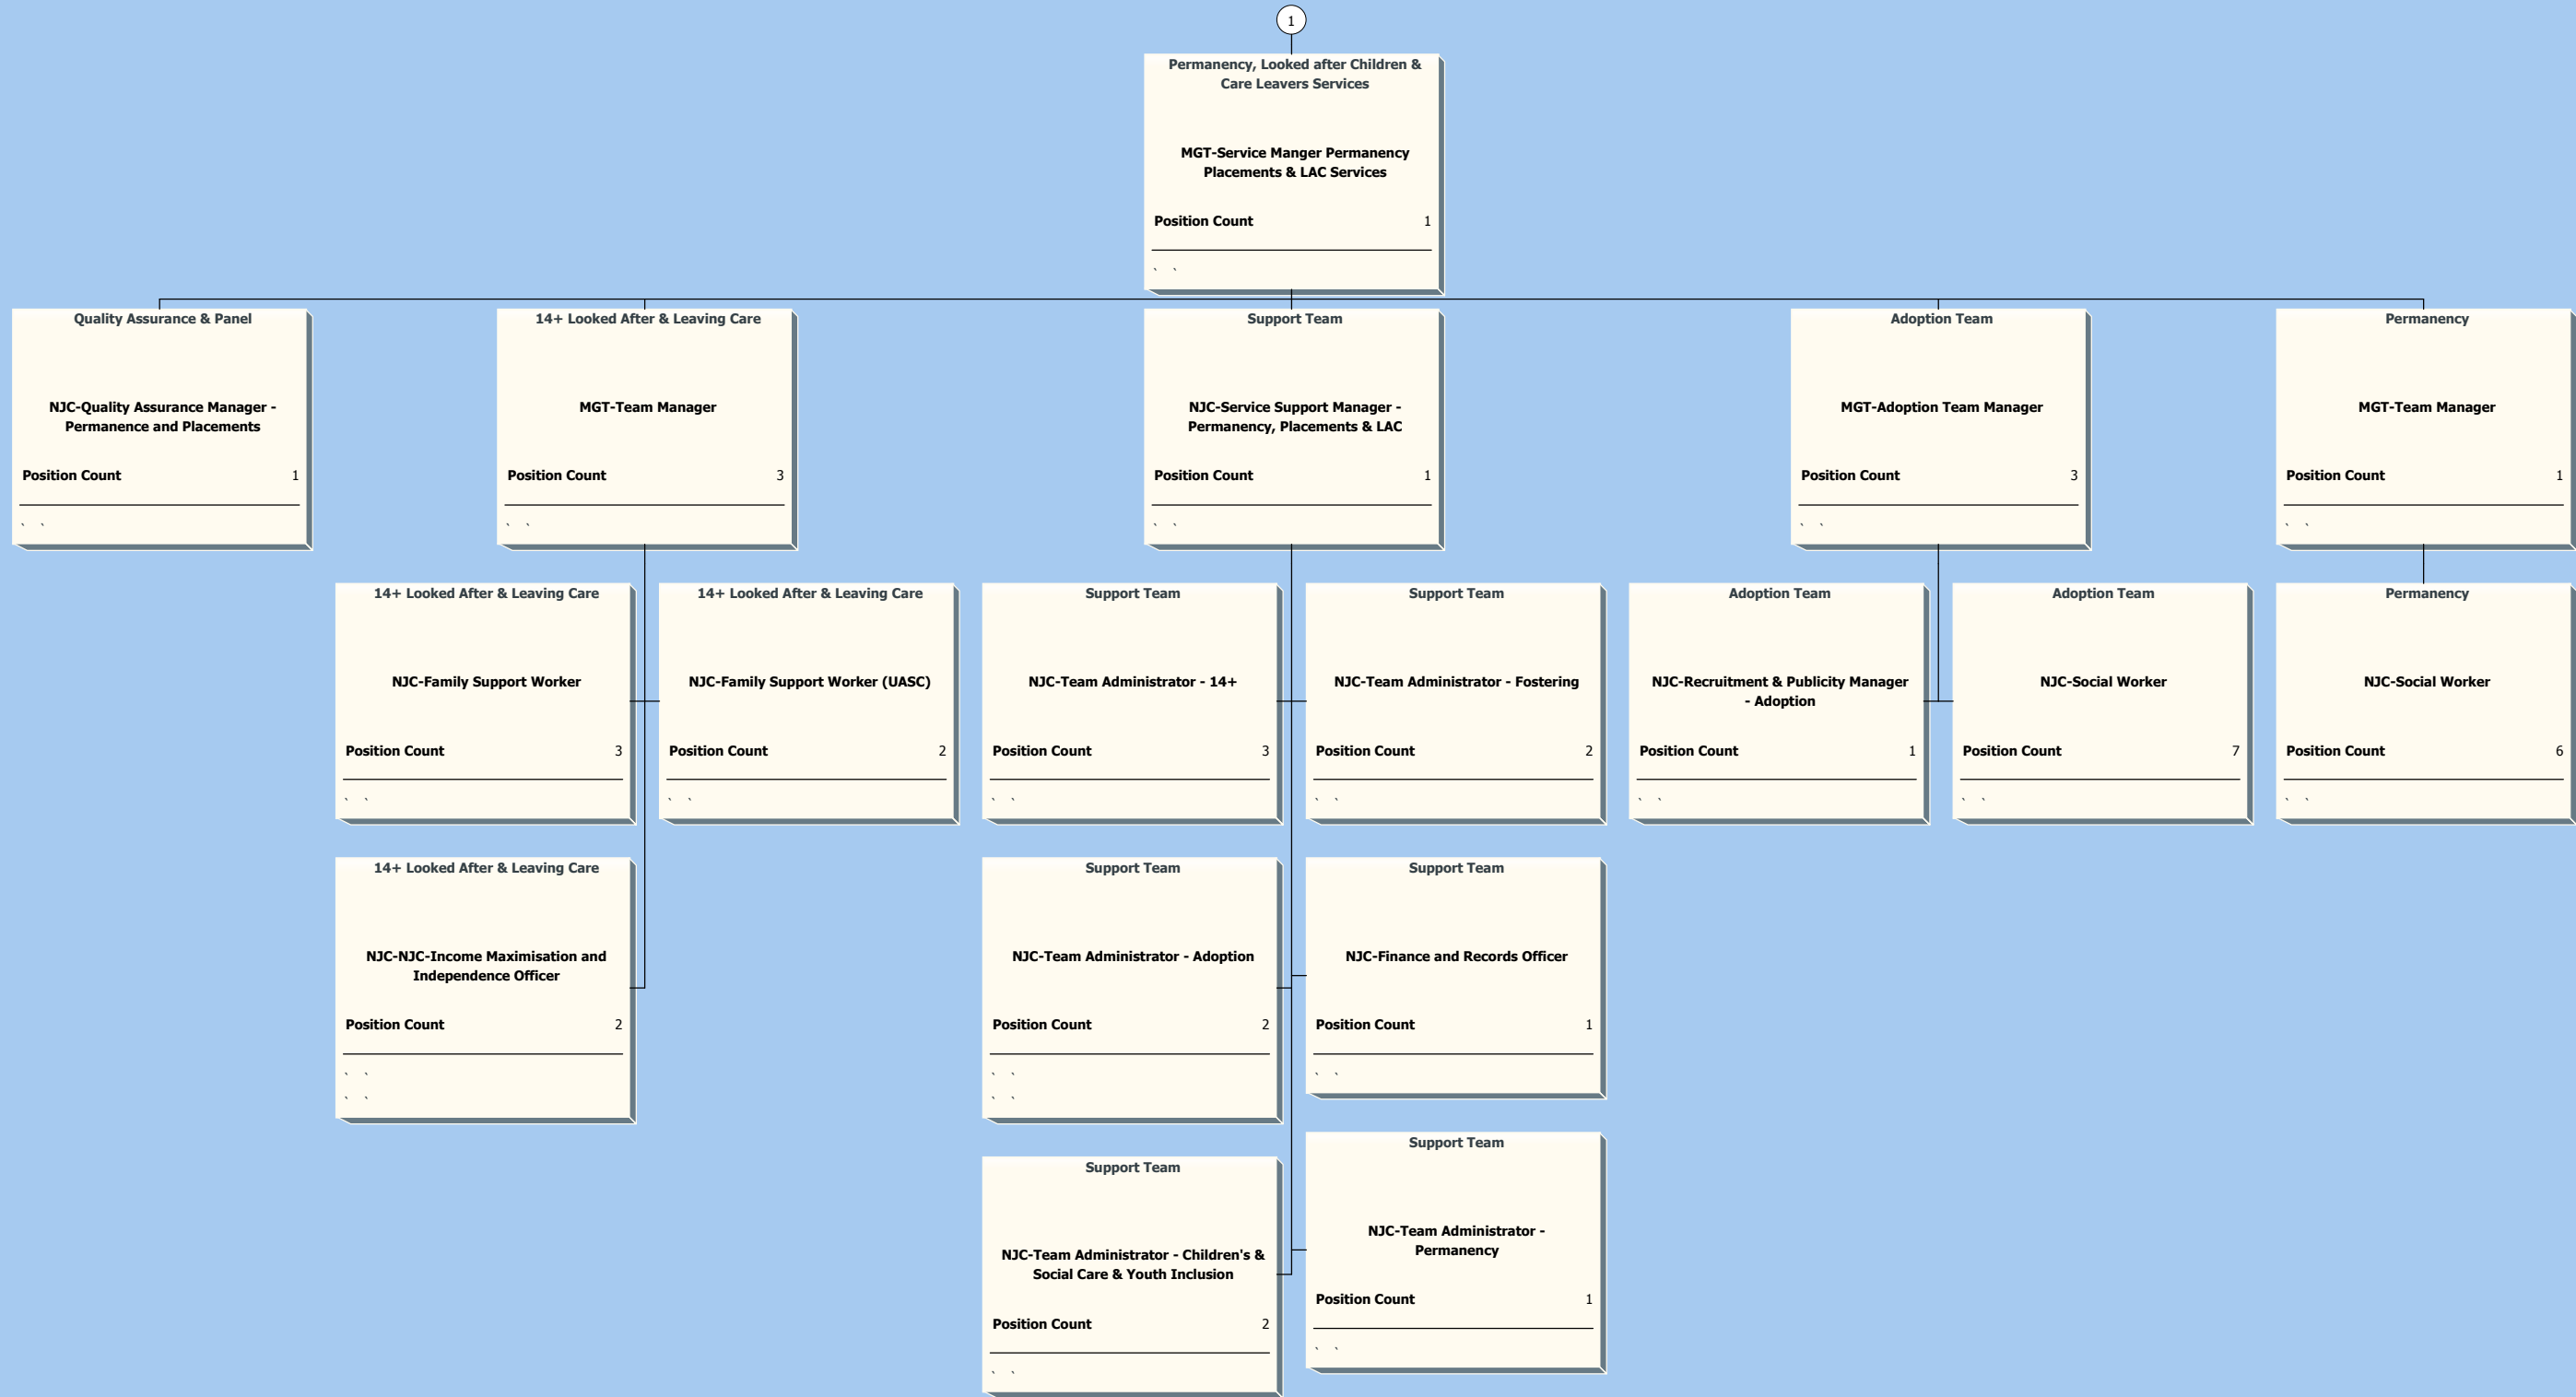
1

Permanency, Looked after Children & Care Leavers Services

MGT-Service Manger Permanency Placements & LAC Services

Position Count 1

Quality Assurance & Panel

NJC-Quality Assurance Manager - Permanence and Placements

Position Count 1

14+ Looked After & Leaving Care

MGT-Team Manager

Position Count 3

Support Team

NJC-Service Support Manager - Permanency, Placements & LAC

Position Count 1

Adoption Team

MGT-Adoption Team Manager

Position Count 3

Permanency

MGT-Team Manager

Position Count 1

14+ Looked After & Leaving Care

NJC-Family Support Worker

Position Count 3

14+ Looked After & Leaving Care

NJC-Family Support Worker (UASC)

Position Count 2

Support Team

NJC-Team Administrator - 14+

Position Count 3

Support Team

NJC-Team Administrator - Fostering

Position Count 2

Adoption Team

NJC-Recruitment & Publicity Manager - Adoption

Position Count 1

Adoption Team

NJC-Social Worker

Position Count 7

Permanency

NJC-Social Worker

Position Count 6

14+ Looked After & Leaving Care

NJC-NJC-Income Maximisation and Independence Officer

Position Count 2

Support Team

NJC-Team Administrator - Adoption

Position Count 2

Support Team

NJC-Finance and Records Officer

Position Count 1

Support Team

NJC-Team Administrator - Children's & Social Care & Youth Inclusion

Position Count 2

Support Team

NJC-Team Administrator - Permanency

Position Count 1